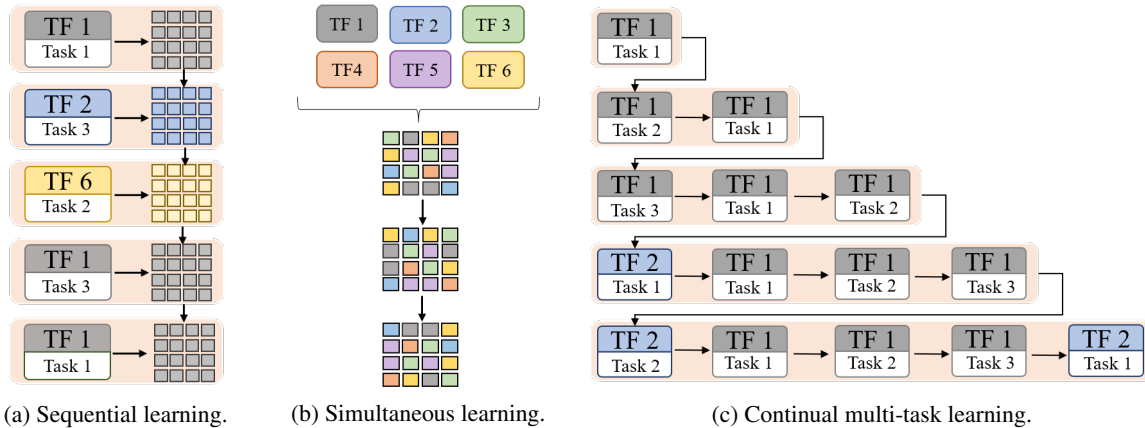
TF 1
Task 1

TF 2
Task 3

TF 6
Task 2

TF 1
Task 3

TF 1
Task 1

(a) Sequential learning.

TF 1 TF 2 TF 3
TF4 TF 5 TF 6

(b) Simultaneous learning.

TF 1
Task 1

TF 1
Task 2
TF 1
Task 1

TF 1
Task 3
TF 1
Task 1
TF 1
Task 2

TF 2
Task 1
TF 1
Task 1
TF 1
Task 2
TF 1
Task 3

TF 2
Task 2
TF 1
Task 1
TF 1
Task 2
TF 1
Task 3
TF 2
Task 1

(c) Continual multi-task learning.